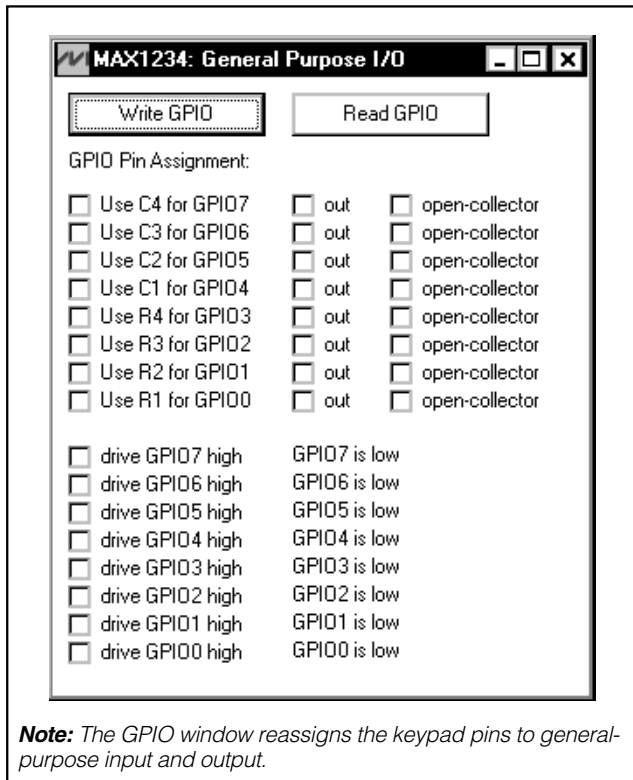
MAX1234: General Purpose I/O

Write GPIO

Read GPIO

GPIO Pin Assignment:

Use C4 for GPIO7 out open-collector
Use C3 for GPIO6 out open-collector
Use C2 for GPIO5 out open-collector
Use C1 for GPIO4 out open-collector
Use R4 for GPIO3 out open-collector
Use R3 for GPIO2 out open-collector
Use R2 for GPIO1 out open-collector
Use R1 for GPIO0 out open-collector

drive GPIO7 high GPIO7 is low
drive GPIO6 high GPIO6 is low
drive GPIO5 high GPIO5 is low
drive GPIO4 high GPIO4 is low
drive GPIO3 high GPIO3 is low
drive GPIO2 high GPIO2 is low
drive GPIO1 high GPIO1 is low
drive GPIO0 high GPIO0 is low

Note: The GPIO window reassigns the keypad pins to general-purpose input and output.